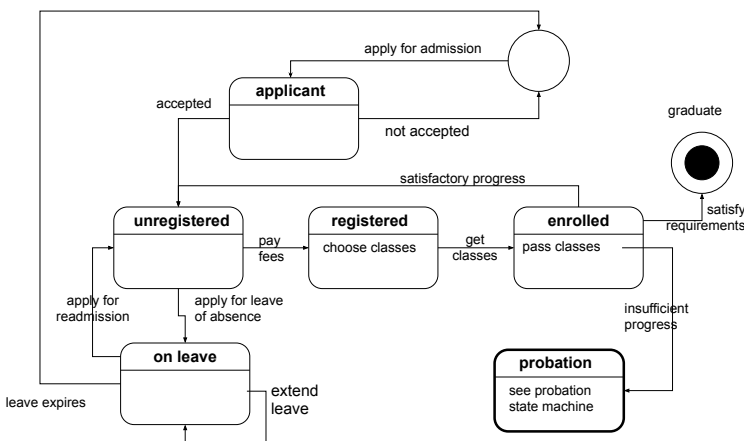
apply for admission

applicant

accepted

not accepted

graduate

satisfactory progress

unregistered

registered

enrolled

satisfy requirements

pay fees

choose classes

get classes

pass classes

apply for readmission

apply for leave of absence

insufficient progress

on leave

probation

see probation state machine

leave expires

extend leave